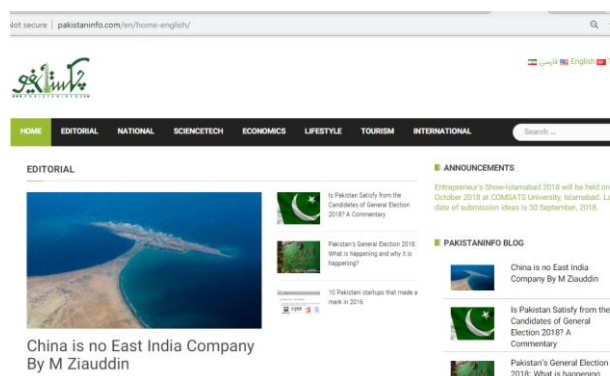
lot secure | pakistaninfo.com/en/home-english/

پاکستان انفو
www.pakistaninfo.com

فارسی English

HOME EDITORIAL NATIONAL SCIENCETECH ECONOMICS LIFESTYLE TOURISM INTERNATIONAL Search ...

EDITORIAL

Is Pakistan Satisfy from the Candidates of General Election 2018? A Commentary

Pakistan's General Election 2018: What is happening and why it is happening?

10 Pakistani startups that made a mark in 2016

China is no East India Company By M Ziauddin

ANNOUNCEMENTS

Entrepreneur's Show-Islamabad 2018 will be held on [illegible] October 2018 at COMSATS University, Islamabad. La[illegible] date of submission ideas is 30 September, 2018.

PAKISTANINFO BLOG

China is no East India Company By M Ziauddin

Is Pakistan Satisfy from the Candidates of General Election 2018? A Commentary

Pakistan's General Election 2018: What is happening